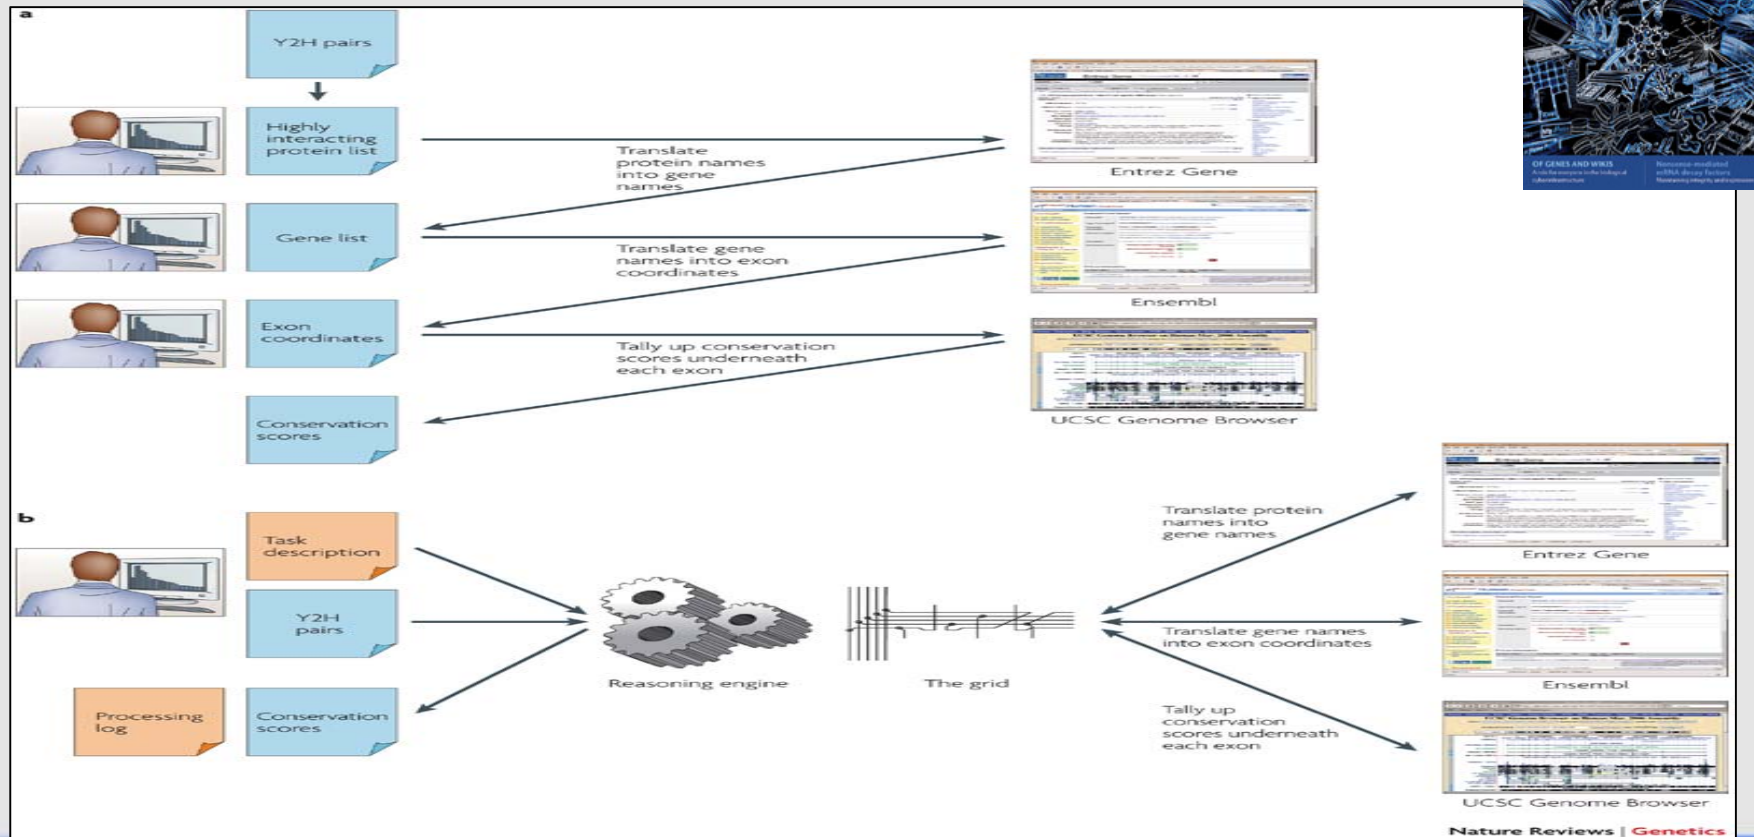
a

Y2H pairs

Highly interacting protein list

Translate protein names into gene names

Entrez Gene

Gene list

Translate gene names into exon coordinates

Ensembl

Exon coordinates

Tally up conservation scores underneath each exon

UCSC Genome Browser

Conservation scores

b

Task description

Y2H pairs

Processing log

Conservation scores

Reasoning engine

The grid

Translate protein names into gene names

Entrez Gene

Translate gene names into exon coordinates

Ensembl

Tally up conservation scores underneath each exon

UCSC Genome Browser

OF GENES AND WIKIS

Nonsense-mediated mRNA decay factors

Nature Reviews | Genetics